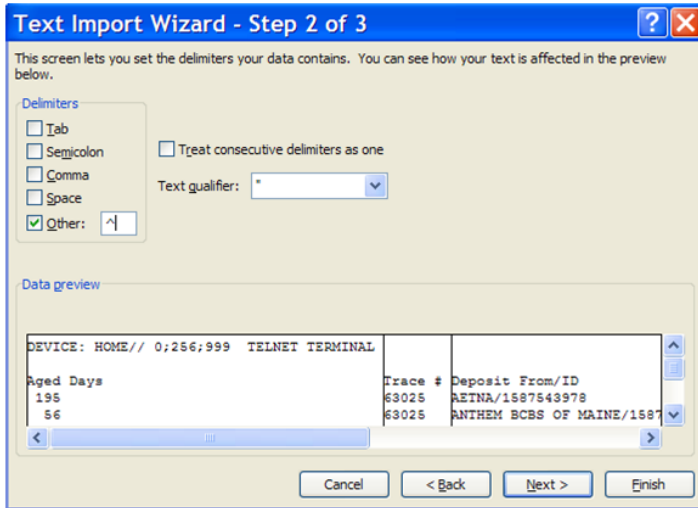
Text Import Wizard - Step 2 of 3

This screen lets you set the delimiters your data contains. You can see how your text is affected in the preview below.

Delimiters

Tab

Semicolon

Comma

Space

Other: ^

Treat consecutive delimiters as one

Text qualifier: "

Data preview

| DEVICE: HOME// 0;256;999 TELNET TERMINAL | | |
|---|---|---|
| | | |
| Aged Days | Trace # | Deposit From/ID |
| 195 | 63025 | AETNA/1587543978 |
| 56 | 63025 | ANTHEM BCBS OF MAINE/1587 |

Cancel

< Back

Next >

Finish